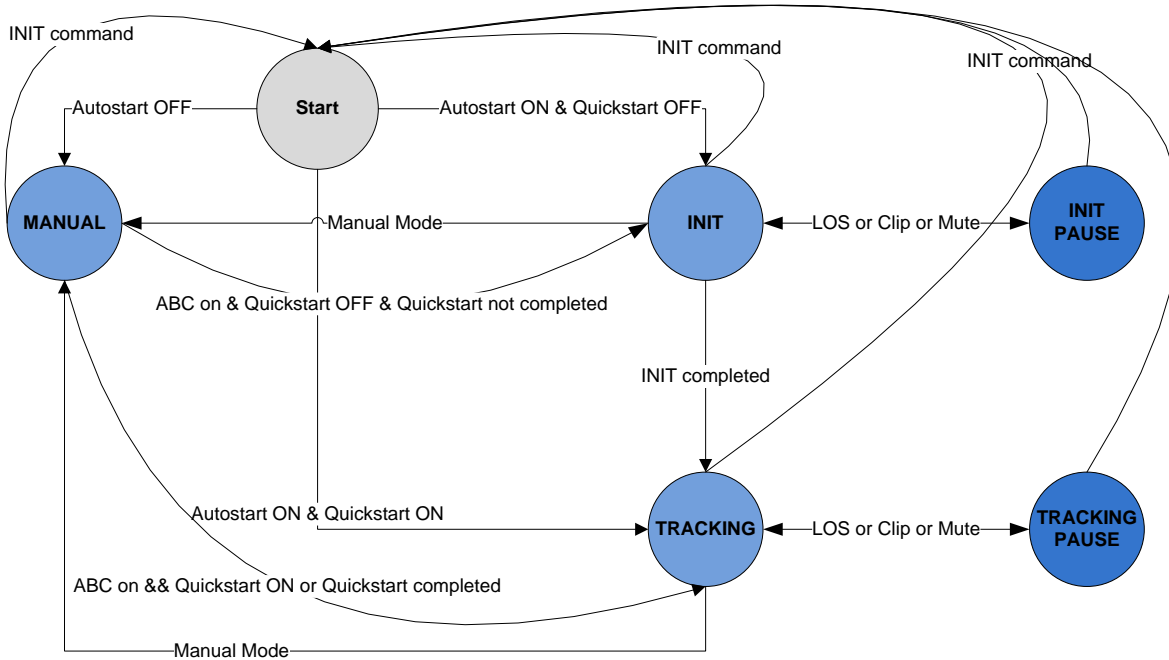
INIT command

INIT command

INIT command

Start

Autostart OFF

Autostart ON & Quickstart OFF

MANUAL

Manual Mode

INIT

LOS or Clip or Mute

INIT PAUSE

ABC on & Quickstart OFF & Quickstart not completed

INIT completed

Autostart ON & Quickstart ON

TRACKING

LOS or Clip or Mute

TRACKING PAUSE

ABC on && Quickstart ON or Quickstart completed

Manual Mode